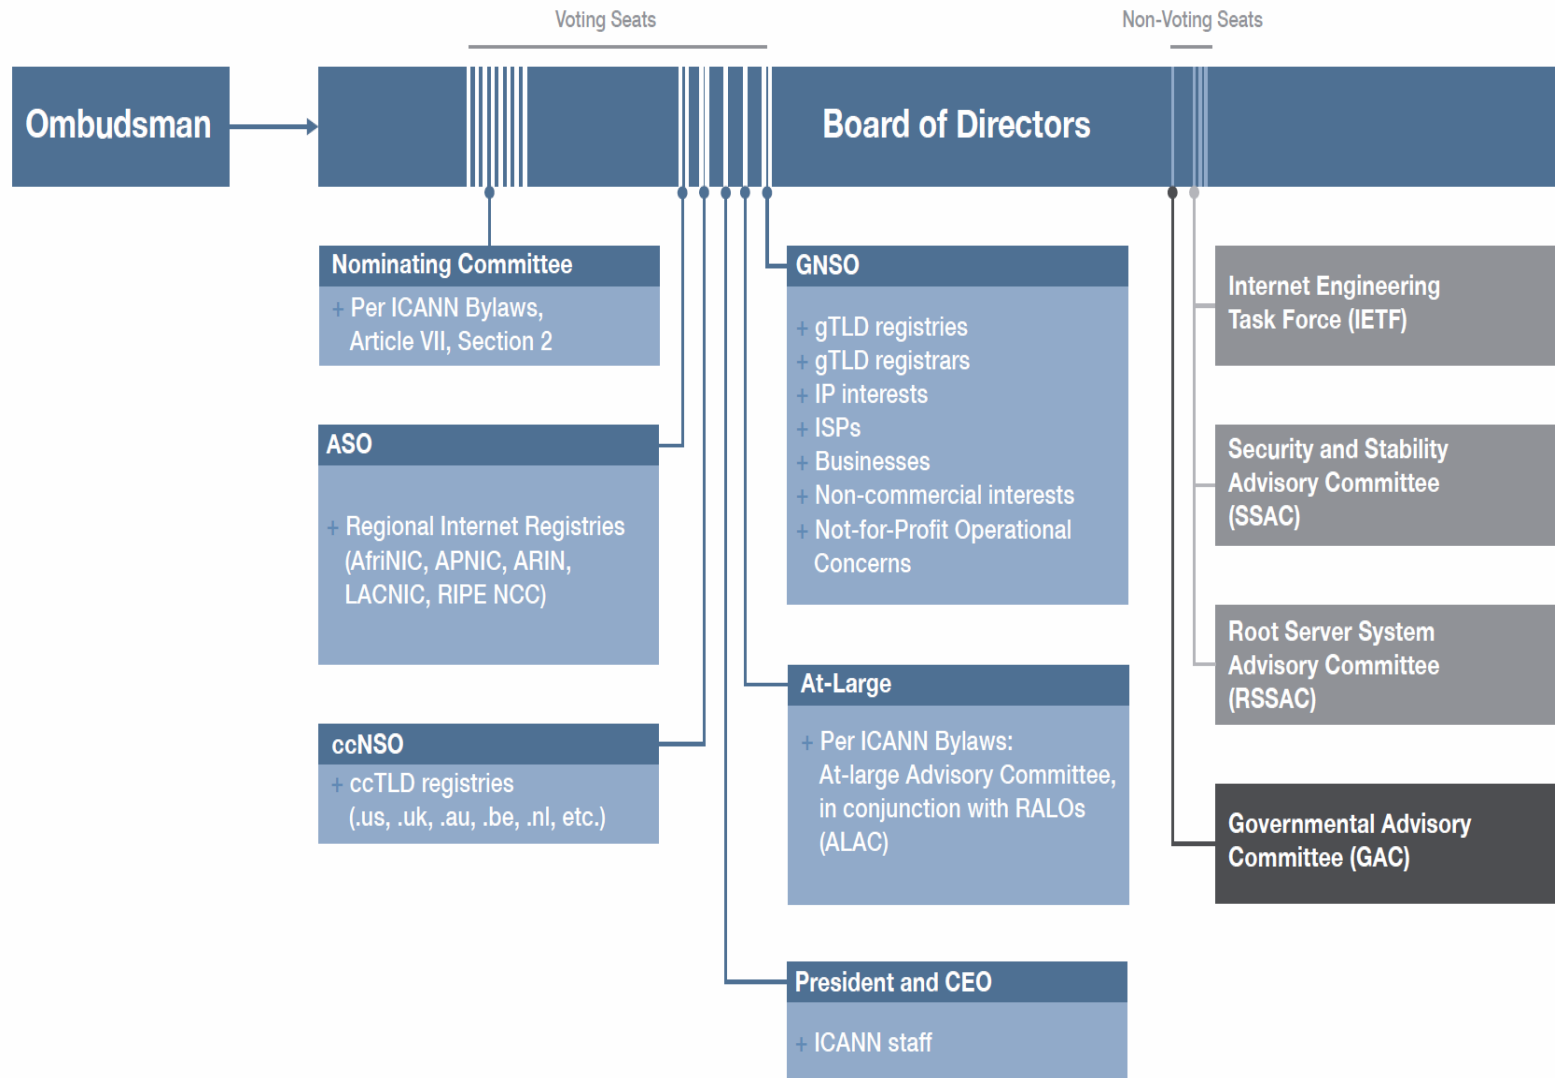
Voting Seats

Non-Voting Seats

Ombudsman

Board of Directors

Nominating Committee

+ Per ICANN Bylaws, Article VII, Section 2

ASO

+ Regional Internet Registries (AfriNIC, APNIC, ARIN, LACNIC, RIPE NCC)

ccNSO

+ ccTLD registries (.us, .uk, .au, .be, .nl, etc.)

GNSO

+ gTLD registries
+ gTLD registrars
+ IP interests
+ ISPs
+ Businesses
+ Non-commercial interests
+ Not-for-Profit Operational Concerns

At-Large

+ Per ICANN Bylaws: At-large Advisory Committee, in conjunction with RALOs (ALAC)

President and CEO

+ ICANN staff

Internet Engineering Task Force (IETF)

Security and Stability Advisory Committee (SSAC)

Root Server System Advisory Committee (RSSAC)

Governmental Advisory Committee (GAC)